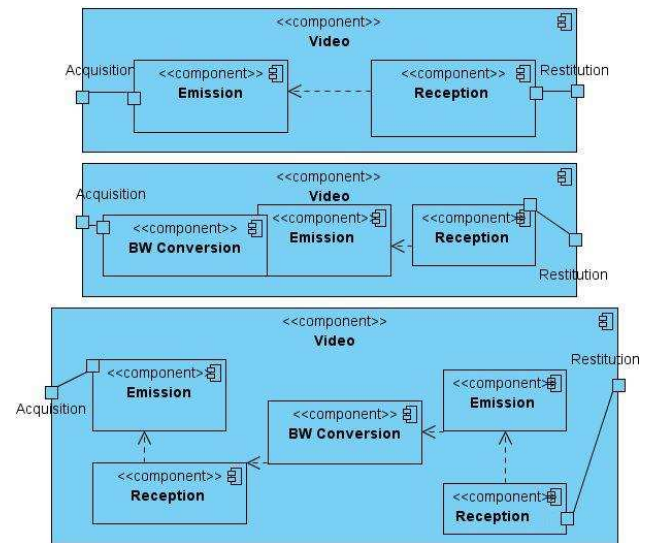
<<component>>
Video

Acquisition

<<component>>
Emission

<<component>>
Reception

Restitution

<<component>>
Video

Acquisition

<<component>>
BW Conversion

<<component>>
Emission

<<component>>
Reception

Restitution

<<component>>
Video

Restitution

<<component>>
Emission

Acquisition

<<component>>
Emission

<<component>>
BW Conversion

<<component>>
Reception

<<component>>
Reception